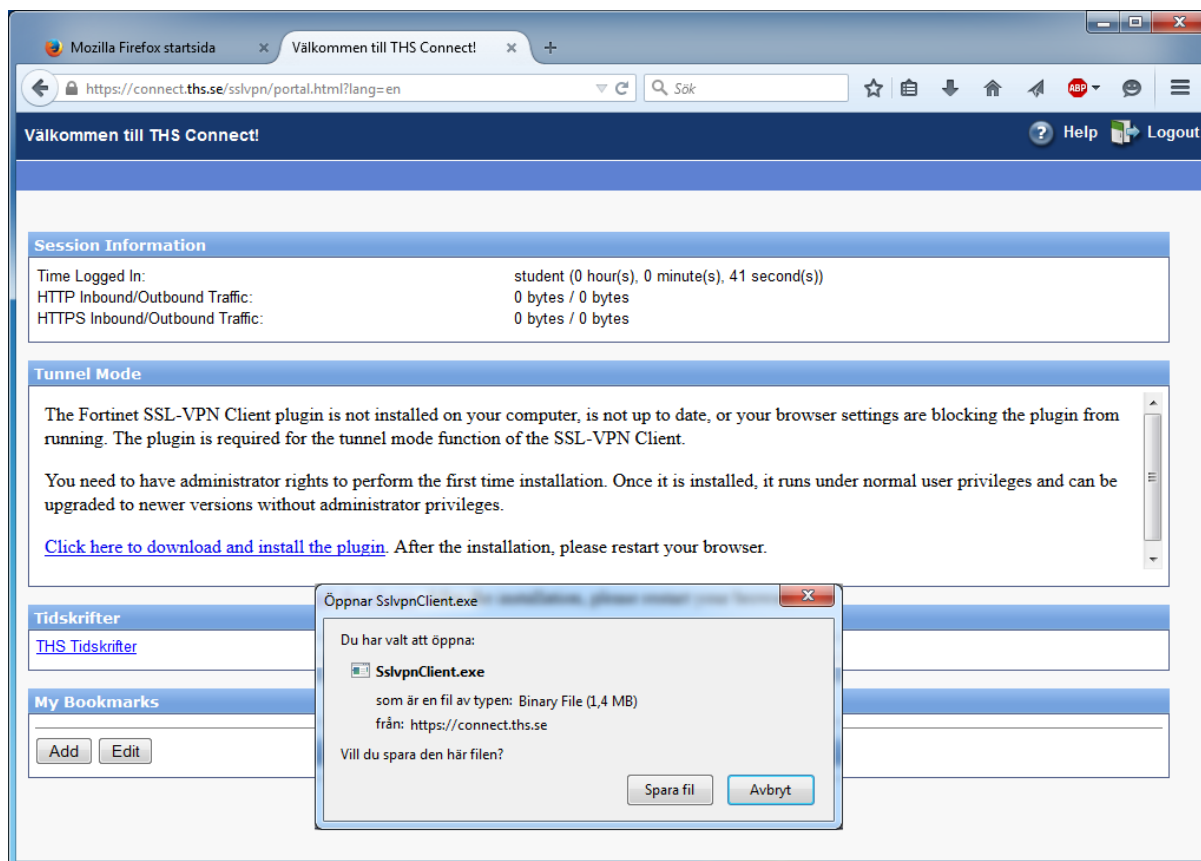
Mozilla Firefox startsida

Välkommen till THS Connect!

https://connect.ths.se/sslvpn/portal.html?lang=en

Sök

ABP

Välkommen till THS Connect!

Help

Logout

Session Information

| | |
|---|---|
| Time Logged In: | student (0 hour(s), 0 minute(s), 41 second(s)) |
| HTTP Inbound/Outbound Traffic: | 0 bytes / 0 bytes |
| HTTPS Inbound/Outbound Traffic: | 0 bytes / 0 bytes |

Tunnel Mode

The Fortinet SSL-VPN Client plugin is not installed on your computer, is not up to date, or your browser settings are blocking the plugin from running. The plugin is required for the tunnel mode function of the SSL-VPN Client.

You need to have administrator rights to perform the first time installation. Once it is installed, it runs under normal user privileges and can be upgraded to newer versions without administrator privileges.

Click here to download and install the plugin. After the installation, please restart your browser.

Tidskrifter

THS Tidskrifter

My Bookmarks

Add

Edit

Öppnar SslvpnClient.exe

Du har valt att öppna:

SslvpnClient.exe

som är en fil av typen: Binary File (1,4 MB)

från: https://connect.ths.se

Vill du spara den här filen?

Spara fil

Avbryt